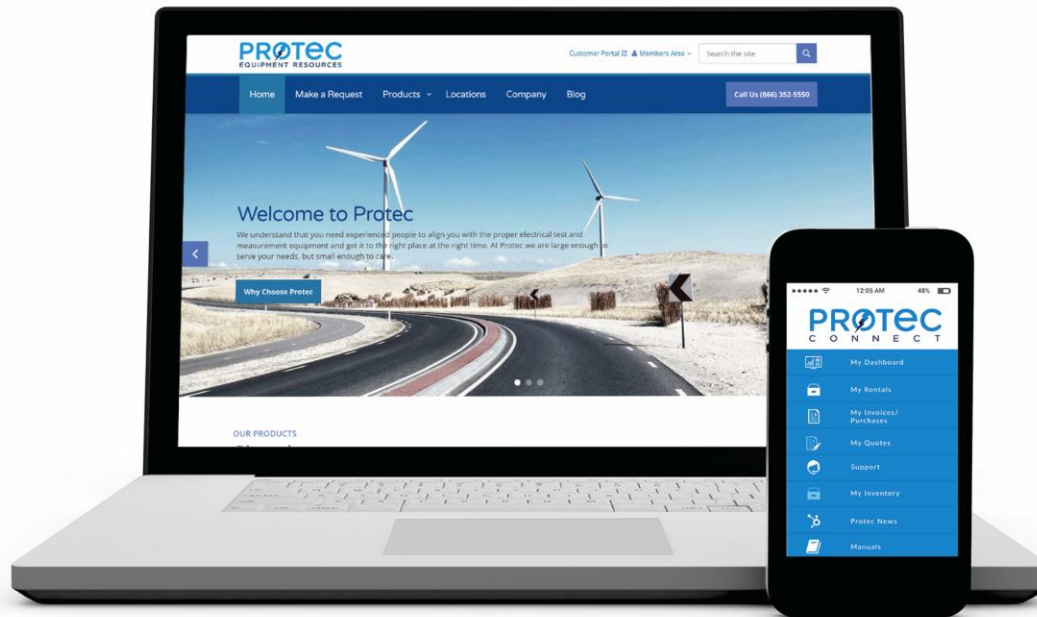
PROTEC
EQUIPMENT RESOURCES

Customer Portal Members Area Search the site

Home Make a Request Products Locations Company Blog

Call Us (866) 352-5550

Welcome to Protec

We understand that you need experienced people to align you with the proper electrical test and measurement equipment and get it to the right place at the right time. At Protec we are large enough to serve your needs, but small enough to care.

Why Choose Protec

OUR PRODUCTS

12:05 AM 48%

PROTEC
CONNECT

My Dashboard

My Rentals

My Invoices/ Purchases

My Quotes

Support

My Inventory

Protec News

Manuals